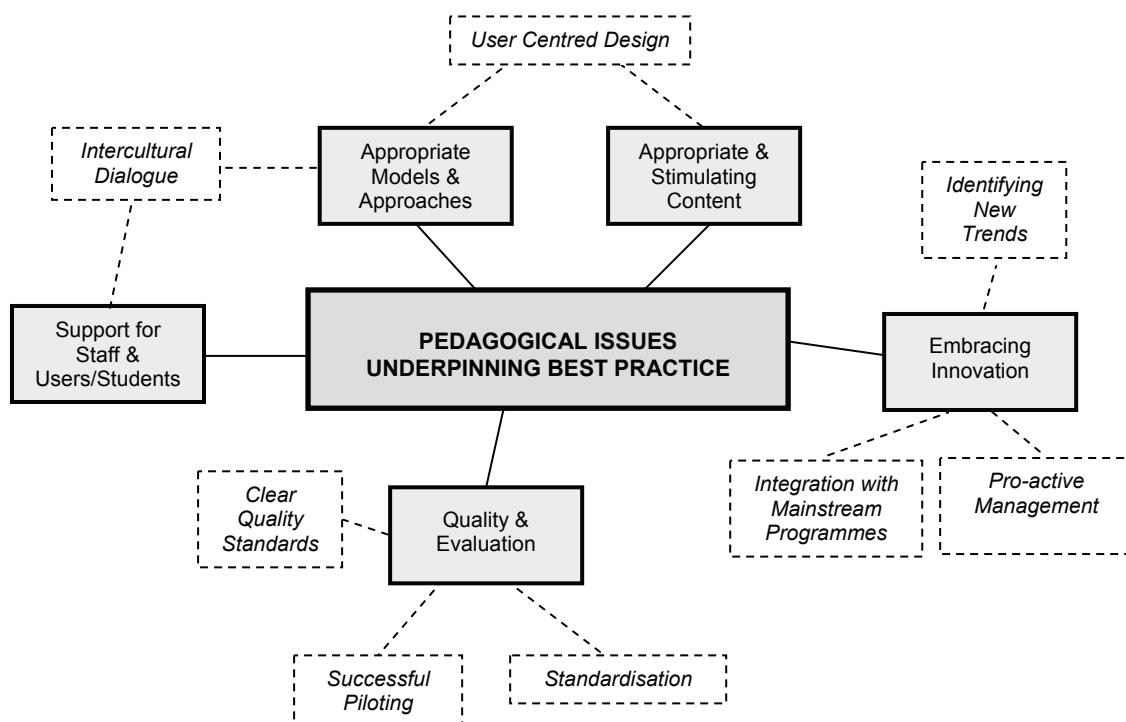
User Centred Design

Intercultural Dialogue

Appropriate Models & Approaches

Appropriate & Stimulating Content

Identifying New Trends

Support for Staff & Users/Students

PEDAGOGICAL ISSUES UNDERPINNING BEST PRACTICE

Embracing Innovation

Clear Quality Standards

Quality & Evaluation

Integration with Mainstream Programmes

Pro-active Management

Successful Piloting

Standardisation